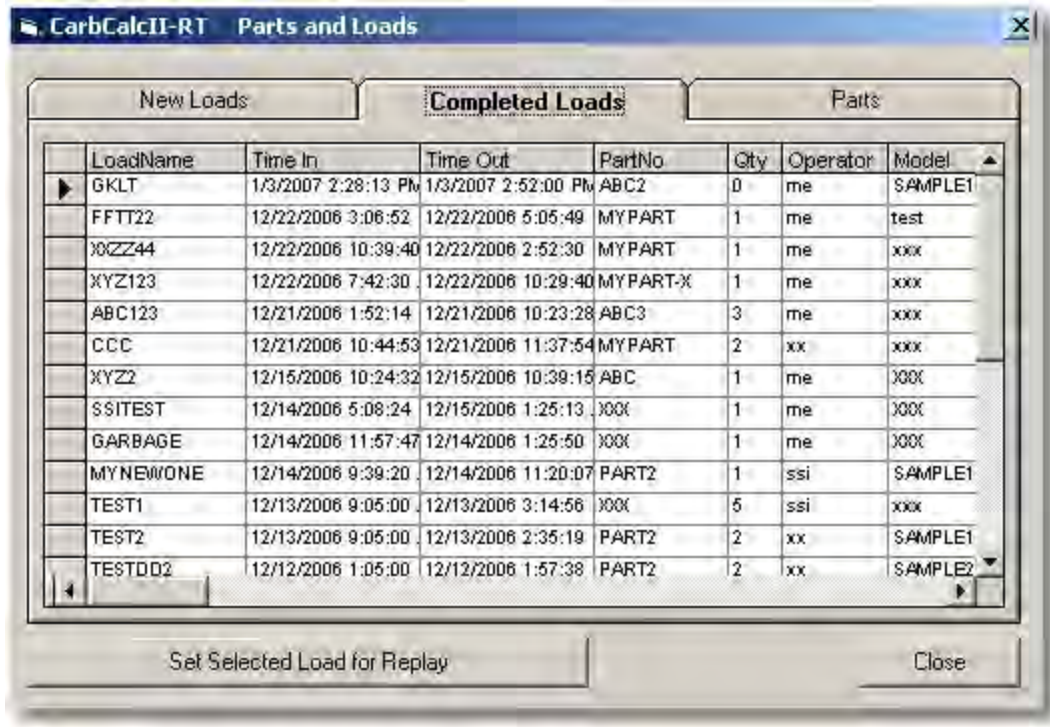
CarbCalcII-RT Parts and Loads

New Loads | Completed Loads | Parts

| LoadName | Time In | Time Out | PartNo | Qty | Operator | Model |
|---|---|---|---|---|---|---|
| GKLT | 1/3/2007 2:28:13 PM | 1/3/2007 2:52:00 PM | ABC2 | 0 | me | SAMPLE1 |
| FFTT22 | 12/22/2006 3:06:52 | 12/22/2006 5:05:49 | MYPART | 1 | me | test |
| XXZZ44 | 12/22/2006 10:39:40 | 12/22/2006 2:52:30 | MYPART | 1 | me | xxx |
| XYZ123 | 12/22/2006 7:42:30 | 12/22/2006 10:29:40 | MYPART-X | 1 | me | xxx |
| ABC123 | 12/21/2006 1:52:14 | 12/21/2006 10:23:28 | ABC3 | 3 | me | xxx |
| CCC | 12/21/2006 10:44:53 | 12/21/2006 11:37:54 | MYPART | 2 | xx | xxx |
| XYZ2 | 12/15/2006 10:24:32 | 12/15/2006 10:39:15 | ABC | 1 | me | XXX |
| SSITEST | 12/14/2006 5:08:24 | 12/15/2006 1:25:13 | XXX | 1 | me | XXX |
| GARBAGE | 12/14/2006 11:57:47 | 12/14/2006 1:25:50 | XXX | 1 | me | XXX |
| MYNEWONE | 12/14/2006 9:39:20 | 12/14/2006 11:20:07 | PART2 | 1 | ssi | SAMPLE1 |
| TEST1 | 12/13/2006 9:05:00 | 12/13/2006 3:14:56 | XXX | 5 | ssi | xxx |
| TEST2 | 12/13/2006 9:05:00 | 12/13/2006 2:35:19 | PART2 | 2 | xx | SAMPLE1 |
| TESTDD2 | 12/12/2006 1:05:00 | 12/12/2006 1:57:38 | PART2 | 2 | xx | SAMPLE2 |

Set Selected Load for Replay

Close